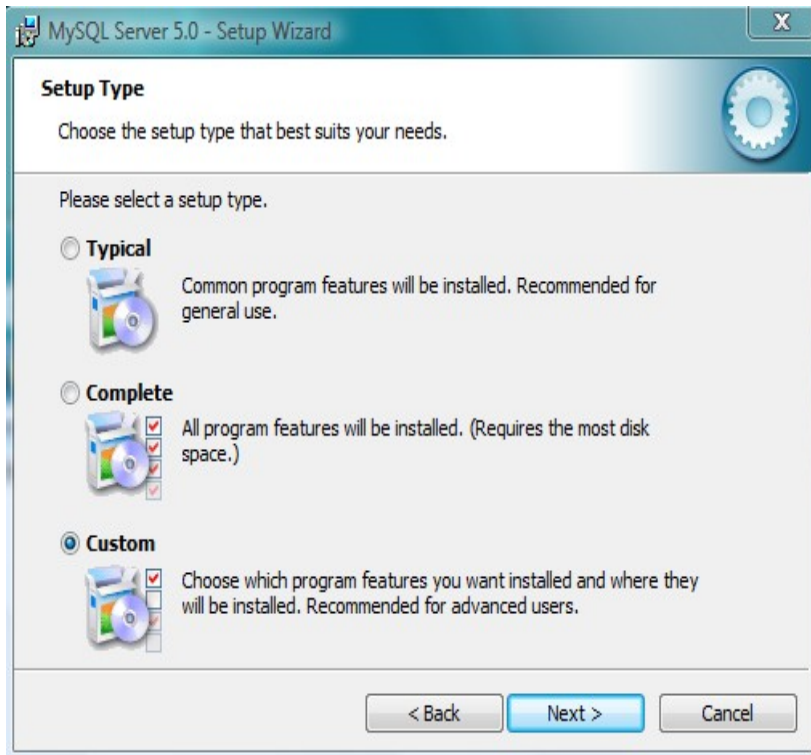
MySQL Server 5.0 - Setup Wizard

X

Setup Type

Choose the setup type that best suits your needs.

Please select a setup type.

Typical

Common program features will be installed. Recommended for general use.

Complete

All program features will be installed. (Requires the most disk space.)

Custom

Choose which program features you want installed and where they will be installed. Recommended for advanced users.

< Back

Next >

Cancel